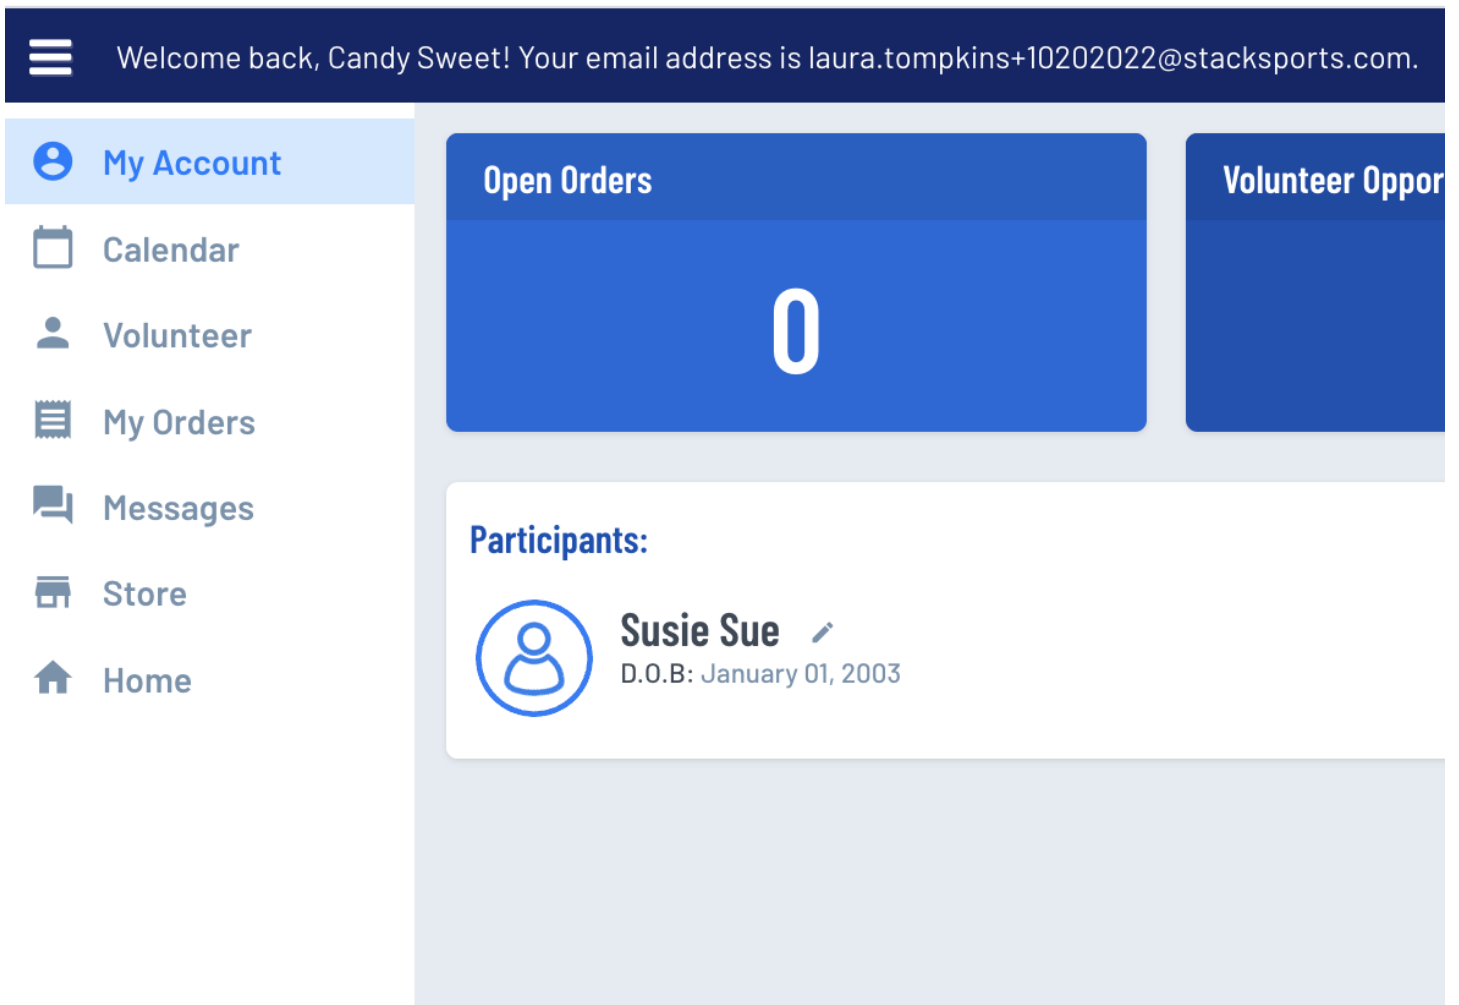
Welcome back, Candy Sweet! Your email address is laura.tompkins+10202022@stacksports.com.

My Account

Calendar

Volunteer

My Orders

Messages

Store

Home

Open Orders

0

Volunteer Oppor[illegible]

Participants:

Susie Sue

D.O.B: January 01, 2003